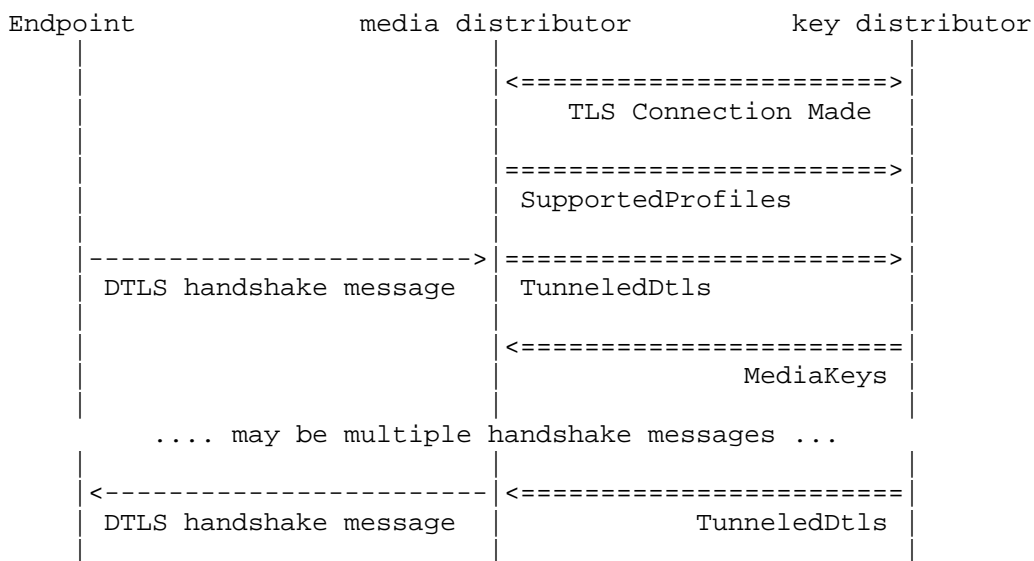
Endpoint media distributor key distributor

TLS Connection Made

SupportedProfiles

DTLS handshake message TunneledDtls

MediaKeys

.... may be multiple handshake messages ...

DTLS handshake message TunneledDtls